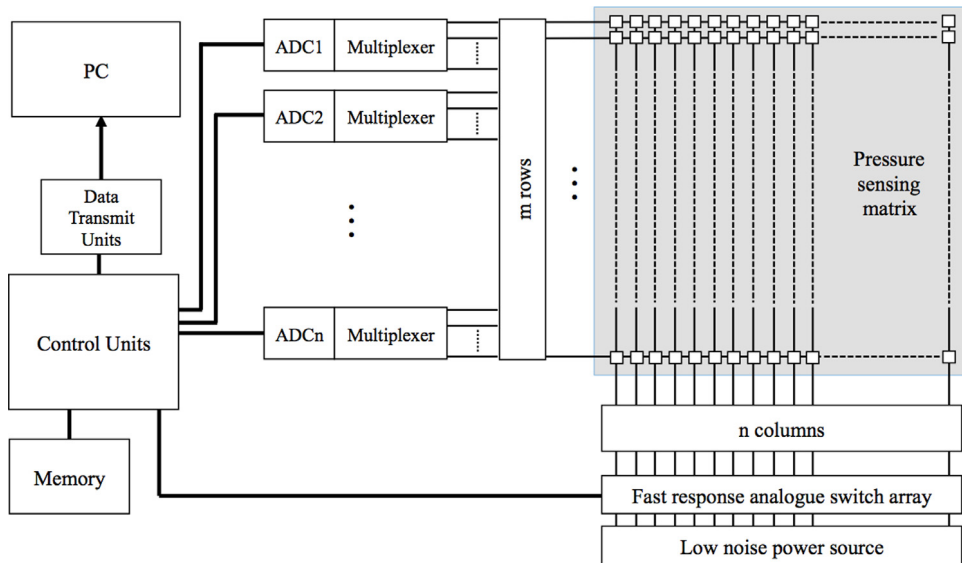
PC

Data Transmit Units

Control Units

Memory

ADC1

Multiplexer

ADC2

Multiplexer

ADCn

Multiplexer

m rows

Pressure sensing matrix

n columns

Fast response analogue switch array

Low noise power source